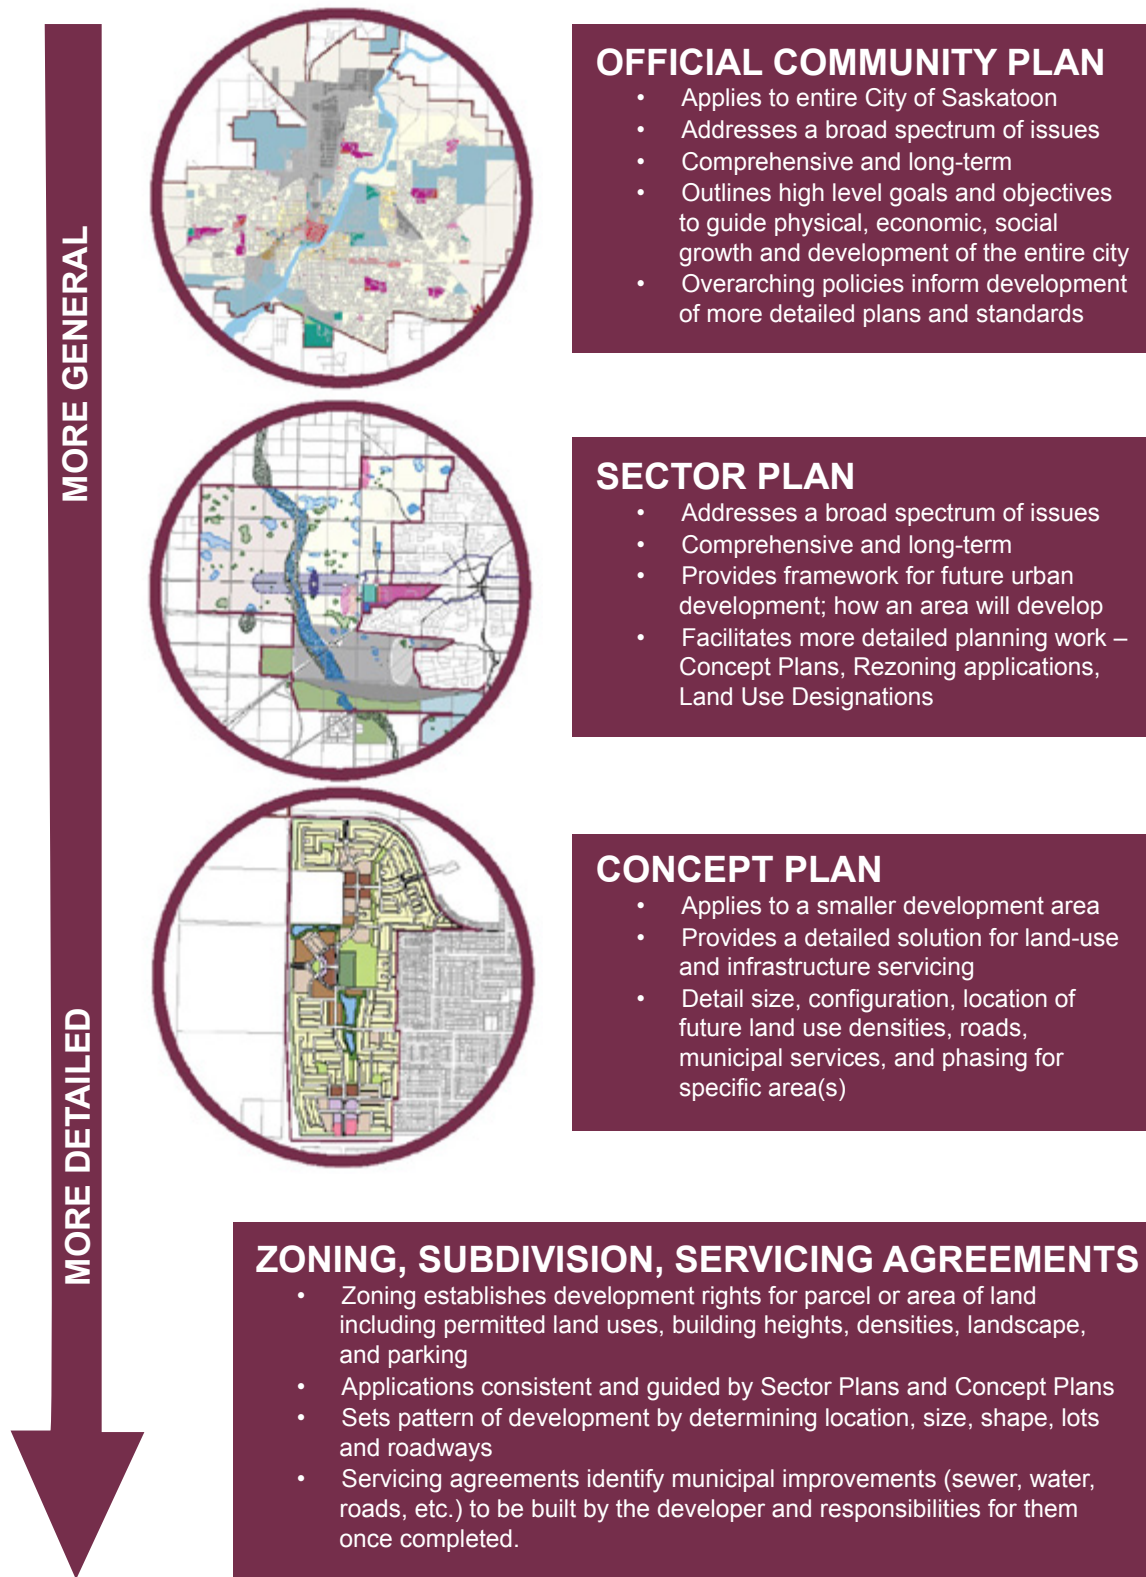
MORE GENERAL

MORE DETAILED

OFFICIAL COMMUNITY PLAN
- Applies to entire City of Saskatoon
- Addresses a broad spectrum of issues
- Comprehensive and long-term
- Outlines high level goals and objectives to guide physical, economic, social growth and development of the entire city
- Overarching policies inform development of more detailed plans and standards

SECTOR PLAN
- Addresses a broad spectrum of issues
- Comprehensive and long-term
- Provides framework for future urban development; how an area will develop
- Facilitates more detailed planning work – Concept Plans, Rezoning applications, Land Use Designations

CONCEPT PLAN
- Applies to a smaller development area
- Provides a detailed solution for land-use and infrastructure servicing
- Detail size, configuration, location of future land use densities, roads, municipal services, and phasing for specific area(s)

ZONING, SUBDIVISION, SERVICING AGREEMENTS
- Zoning establishes development rights for parcel or area of land including permitted land uses, building heights, densities, landscape, and parking
- Applications consistent and guided by Sector Plans and Concept Plans
- Sets pattern of development by determining location, size, shape, lots and roadways
- Servicing agreements identify municipal improvements (sewer, water, roads, etc.) to be built by the developer and responsibilities for them once completed.